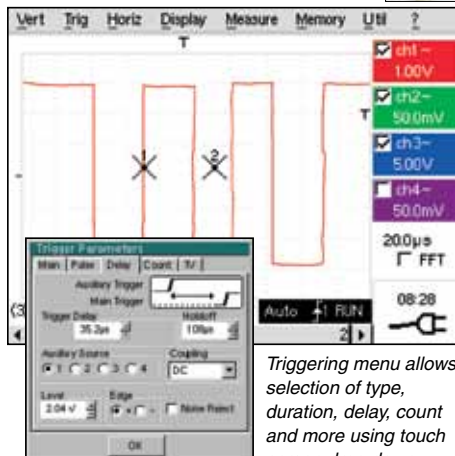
Vert Trig Horiz Display Measure Memory Util ?

T

ch1 ~ 1.00V
ch2 ~ 50.0mV
ch3 ~ 5.00V
ch4 ~ 50.0mV

1
2
T

200μs
FFT

08:28

Auto 1 RUN

2

(3

Trigger Parameters
Main | Pulse | Delay | Count | TV |
Auxiliary Trigger
Main Trigger
Trigger Delay
35.2μs
Holdoff
100ns
Auxiliary Source
1 2 3 4
Coupling
DC
Level
2.04 V
Edge
Noise Reject
OK

Triggering menu allows selection of type, duration, delay, count and more using touch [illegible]